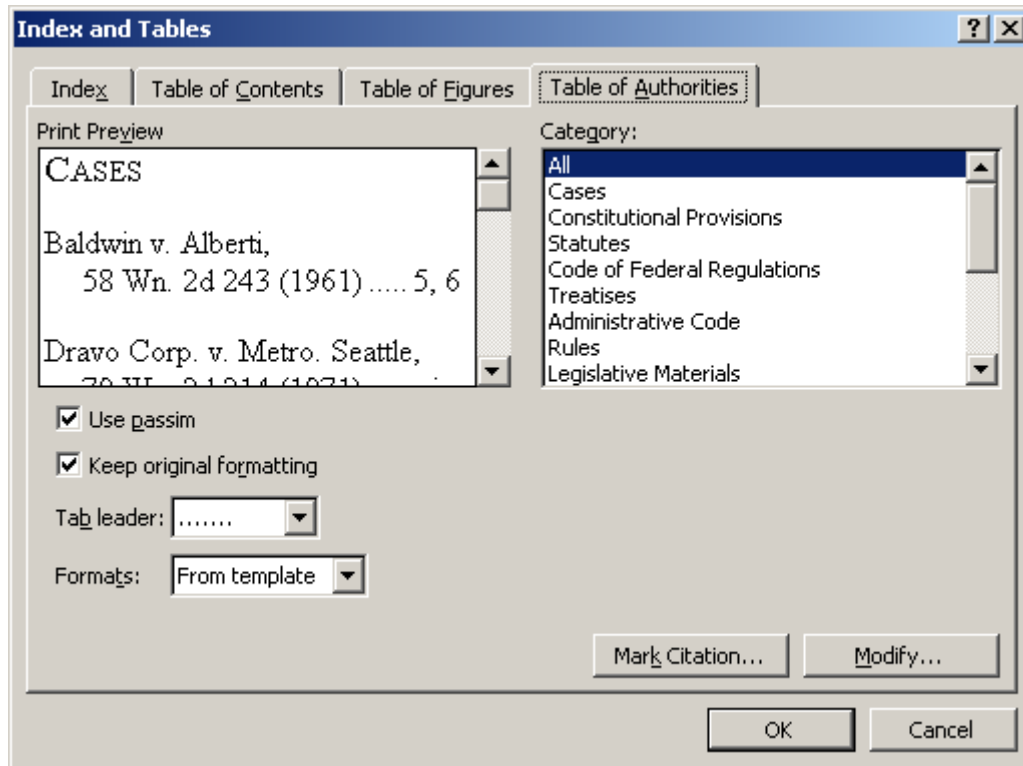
Index and Tables

? X

Index

Table of Contents

Table of Figures

Table of Authorities

Print Preview

CASES

Baldwin v. Alberti, 58 Wn. 2d 243 (1961) ..... 5, 6

Dravo Corp. v. Metro. Seattle, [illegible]

Category:

All
Cases
Constitutional Provisions
Statutes
Code of Federal Regulations
Treatises
Administrative Code
Rules
Legislative Materials

Use passim

Keep original formatting

Tab leader: .......

Formats: From template

Mark Citation...

Modify...

OK

Cancel